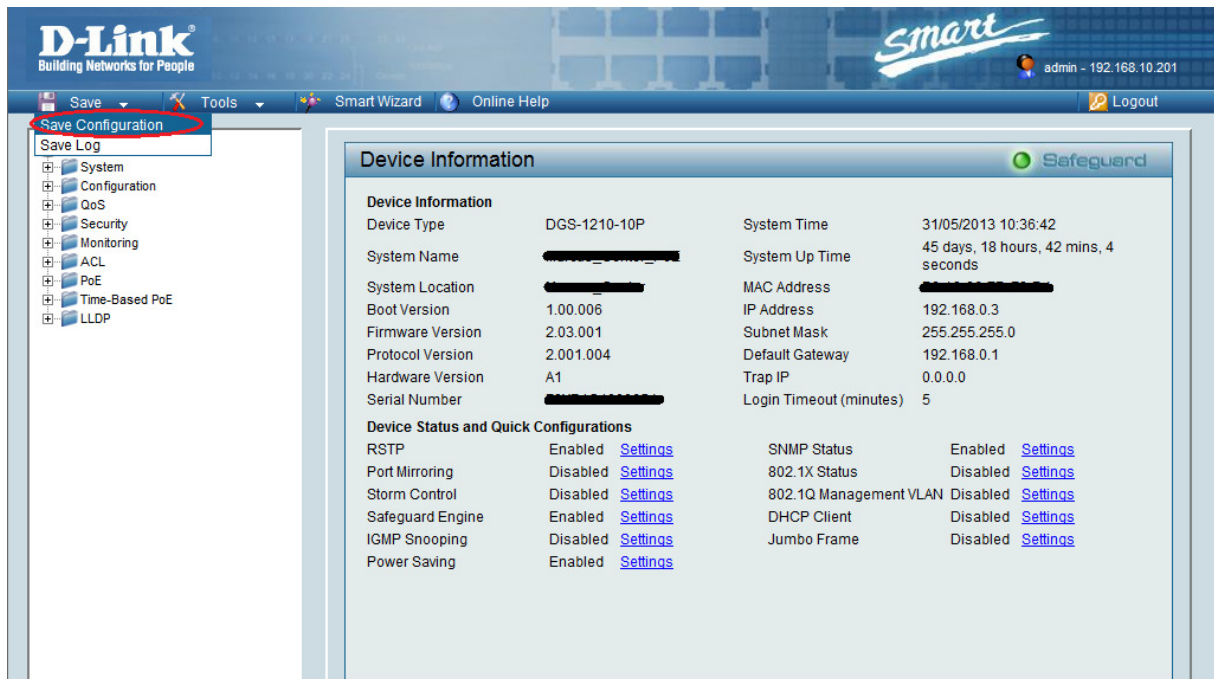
D-Link®
Building Networks for People

smart

admin - 192.168.10.201

Save Tools Smart Wizard Online Help Logout

Save Configuration
Save Log

System
Configuration
QoS
Security
Monitoring
ACL
PoE
Time-Based PoE
LLDP

Device Information

Safeguard

Device Information

| | | | |
|---|---|---|---|
| Device Type | DGS-1210-10P | System Time | 31/05/2013 10:36:42 |
| System Name | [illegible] | System Up Time | 45 days, 18 hours, 42 mins, 4 seconds |
| System Location | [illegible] | MAC Address | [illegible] |
| Boot Version | 1.00.006 | IP Address | 192.168.0.3 |
| Firmware Version | 2.03.001 | Subnet Mask | 255.255.255.0 |
| Protocol Version | 2.001.004 | Default Gateway | 192.168.0.1 |
| Hardware Version | A1 | Trap IP | 0.0.0.0 |
| Serial Number | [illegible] | Login Timeout (minutes) | 5 |

Device Status and Quick Configurations

| | | | | | |
|---|---|---|---|---|---|
| RSTP | Enabled | Settings | SNMP Status | Enabled | Settings |
| Port Mirroring | Disabled | Settings | 802.1X Status | Disabled | Settings |
| Storm Control | Disabled | Settings | 802.1Q Management VLAN | Disabled | Settings |
| Safeguard Engine | Enabled | Settings | DHCP Client | Disabled | Settings |
| IGMP Snooping | Disabled | Settings | Jumbo Frame | Disabled | Settings |
| Power Saving | Enabled | Settings | | | |